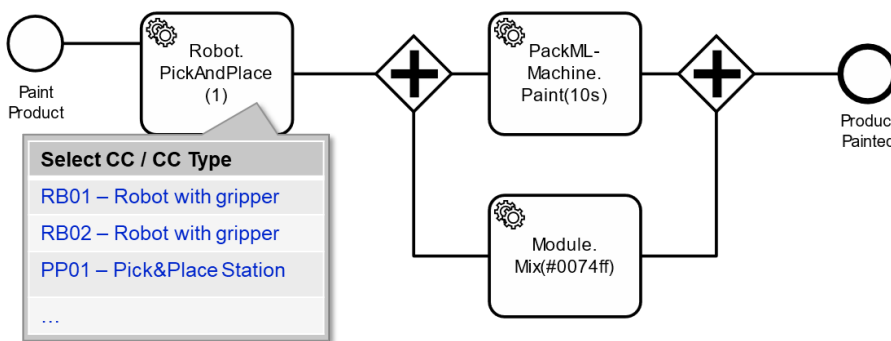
Paint Product

Robot. PickAndPlace (1)

Select CC / CC Type

RB01 – Robot with gripper

RB02 – Robot with gripper

PP01 – Pick&Place Station

...

PackML-Machine. Paint(10s)

Module. Mix(#0074ff)

Produc Paintec